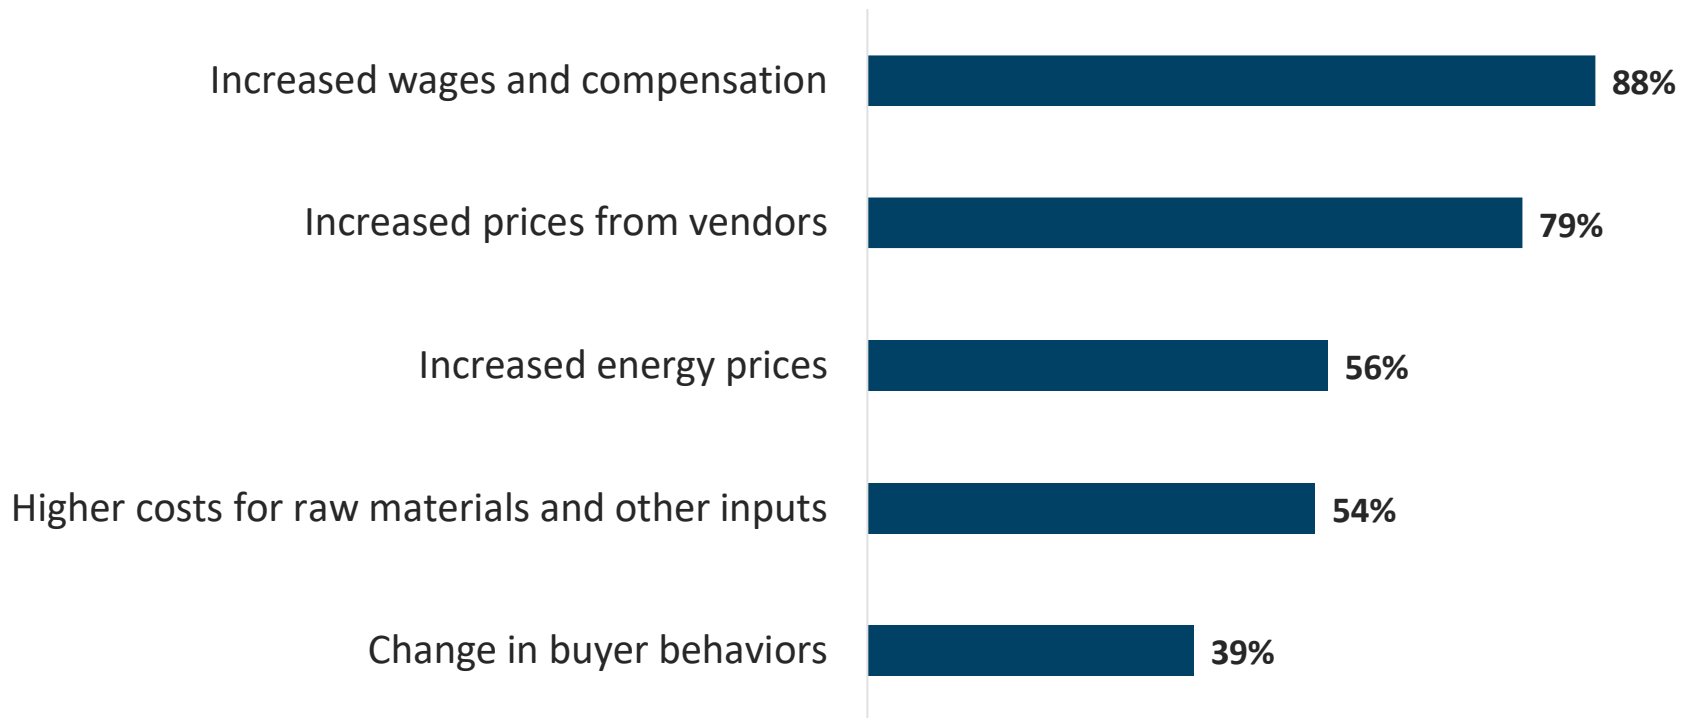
| | |
|---|---|
| Increased wages and compensation | 88% |
| Increased prices from vendors | 79% |
| Increased energy prices | 56% |
| Higher costs for raw materials and other inputs | 54% |
| Change in buyer behaviors | 39% |